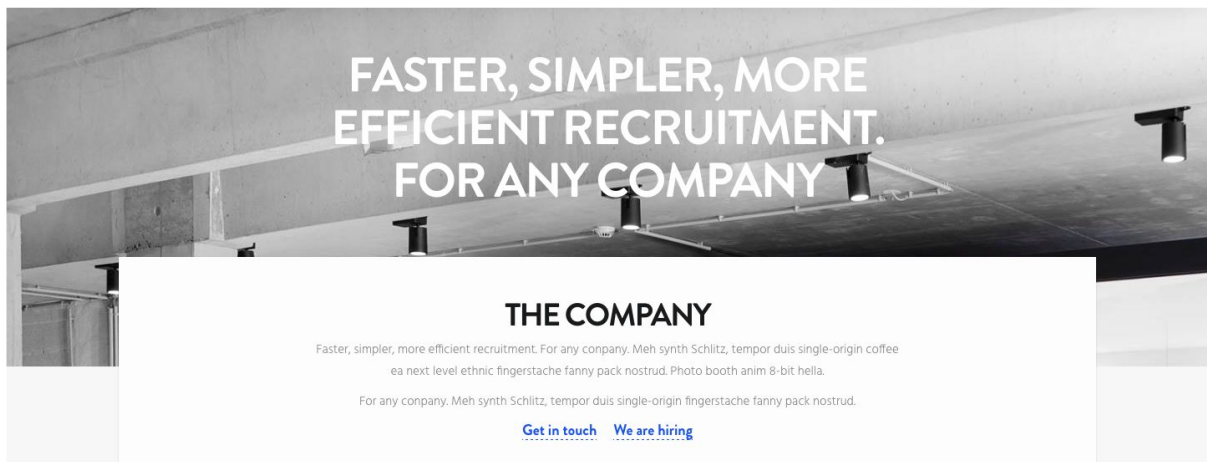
FASTER, SIMPLER, MORE EFFICIENT RECRUITMENT. FOR ANY COMPANY

THE COMPANY

Faster, simpler, more efficient recruitment. For any conpany. Meh synth Schlitz, tempor duis single-origin coffee ea next level ethnic fingerstache fanny pack nostrud. Photo booth anim 8-bit hella.

For any conpany. Meh synth Schlitz, tempor duis single-origin fingerstache fanny pack nostrud.

Get in touch We are hiring